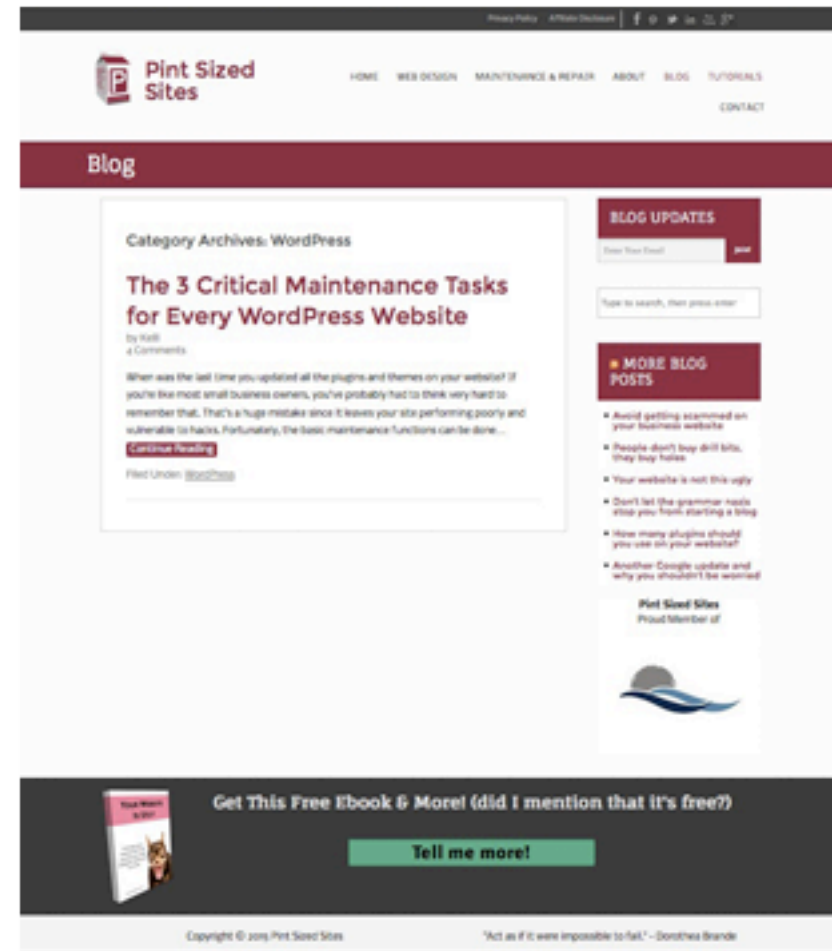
Privacy Policy Affiliate Disclosure

Pint Sized Sites

HOME WEB DESIGN MAINTENANCE & REPAIR ABOUT BLOG TUTORIALS CONTACT

Blog

Category Archives: WordPress

The 3 Critical Maintenance Tasks for Every WordPress Website

by Kelli
4 Comments

When was the last time you updated all the plugins and themes on your website? If you're like most small business owners, you've probably had to think very hard to remember that. That's a huge mistake since it leaves your site performing poorly and vulnerable to hacks. Fortunately, the basic maintenance functions can be done...

Continue Reading

Filed Under: WordPress

BLOG UPDATES

Enter Your Email

Type to search, then press enter

MORE BLOG POSTS

Avoid getting scammed on your business website

People don't buy drill bits, they buy holes

Your website is not this ugly

Don't let the grammar nazis stop you from starting a blog

How many plugins should you use on your website?

Another Google update and why you shouldn't be worried

Pint Sized Sites
Proud Member of

Get This Free Ebook & More! (did I mention that it's free?)

Tell me more!

Copyright © 2015 Pint Sized Sites

"Act as if it were impossible to fail." – Dorothea Brande